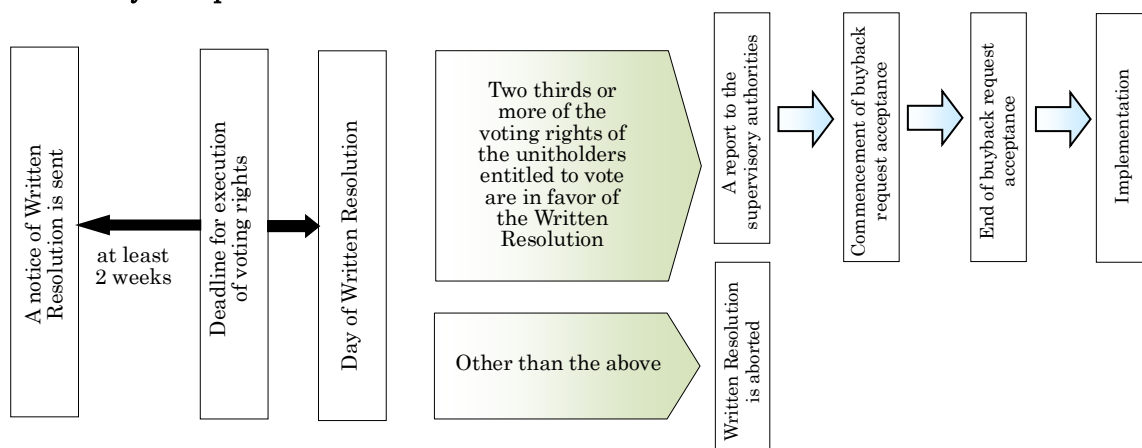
A notice of Written Resolution is sent

at least 2 weeks

Deadline for execution of voting rights

Day of Written Resolution

Two thirds or more of the voting rights of the unitholders entitled to vote are in favor of the Written Resolution

A report to the supervisory authorities

Commencement of buyback request acceptance

End of buyback request acceptance

Implementation

Other than the above

Written Resolution is aborted